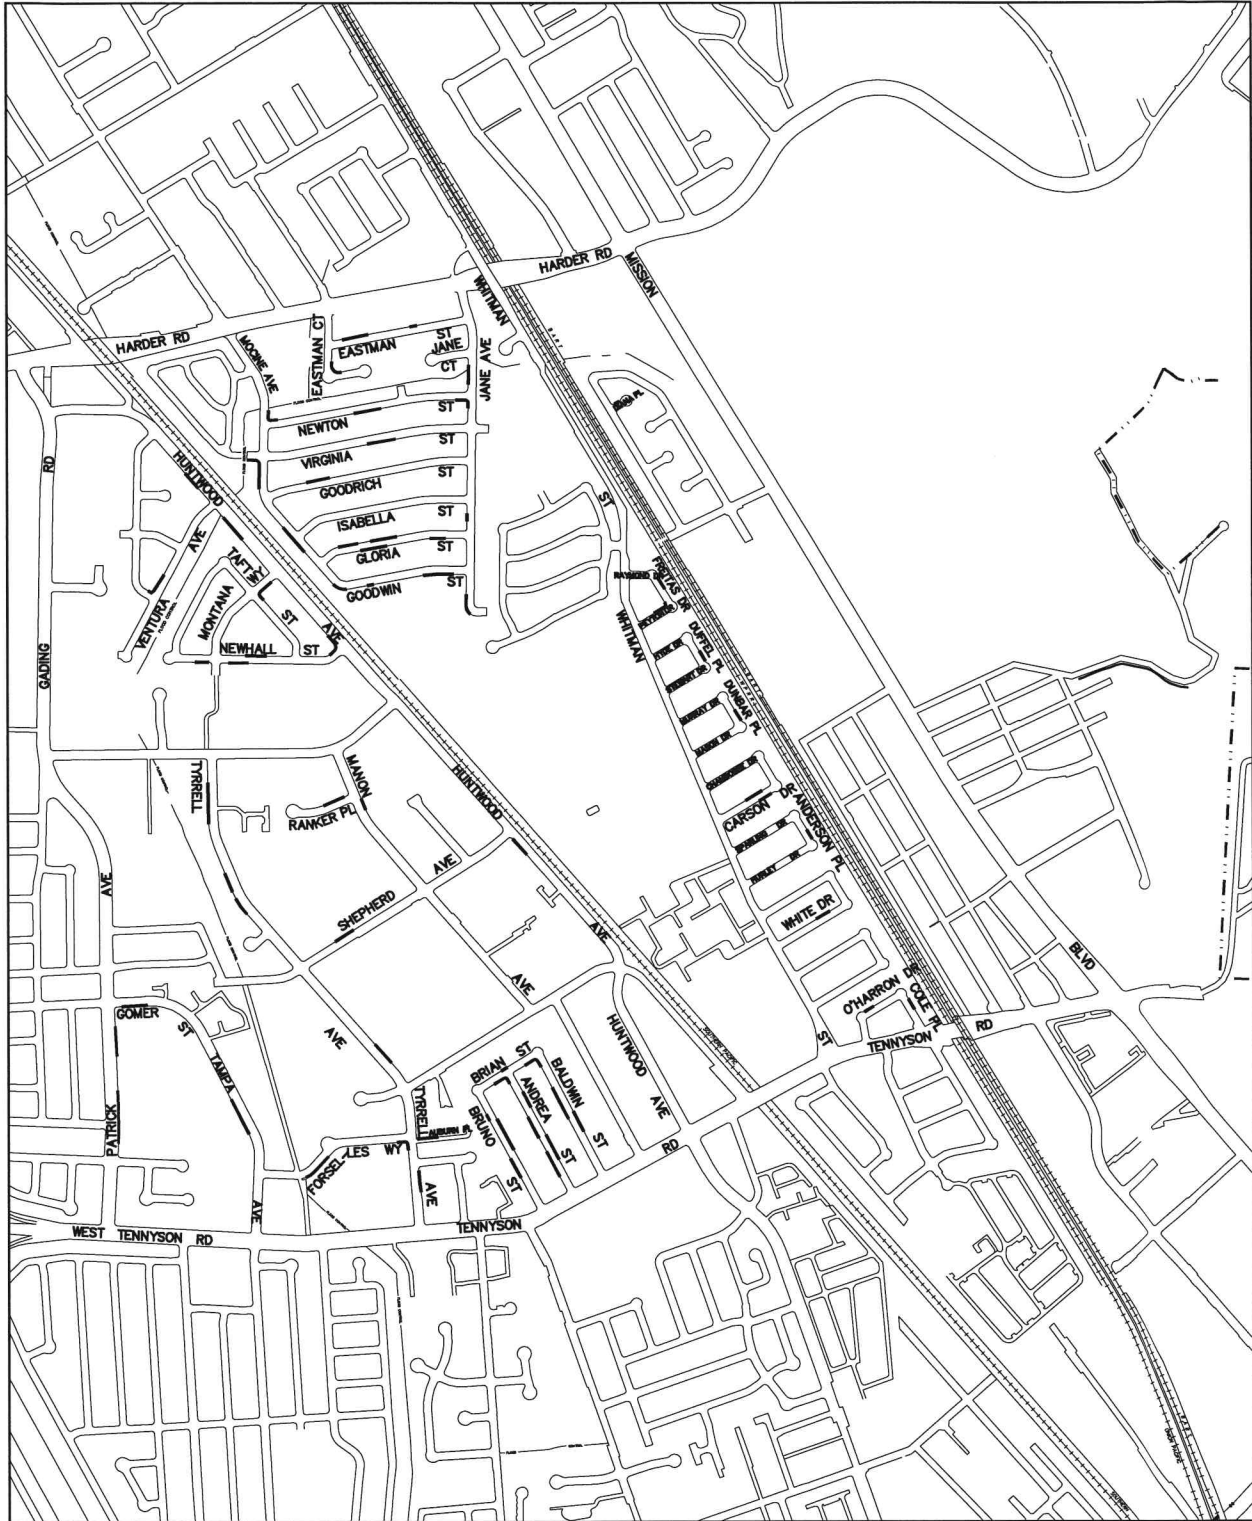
HARDER RD
MISSION
HARDER RD
WHITMAN
MOONE AVE
EASTMAN CT
EASTMAN
ST
JANE
CT
JANE AVE
NEWTON
ST
VIRGINIA
ST
GOODRICH
ST
ISABELLA
ST
GLORIA
ST
GOODWIN
ST
HUNTWOOD
RD
GADING
VENTURA
AVE
TAFT
MONTANA
ST
AVE
NEWHALL
ST
ST
RAYMOND
FREITAS DR
WHITMAN
DUFFEL PL
DUNBAR PL
CARSON DR
ANDERSON PL
WHITE DR
TYRRELL
MANON
RANKER PL
HUNTWOOD
SHEPHERD
AVE
AVE
AVE
AVE
BLVD
O'HARRON DR
COLE PL
TENNYSON
RD
ST
GOMER
ST
TAMPA
AVE
HUNTWOOD
AVE
BRIAN ST
BALDWIN
ANDREA
ST
ST
TYRRELL
BRUNO
ST
RD
PATRICK
FORSEL
LES WY
AVE
AVE
WEST TENNYSON RD
TENNYSON